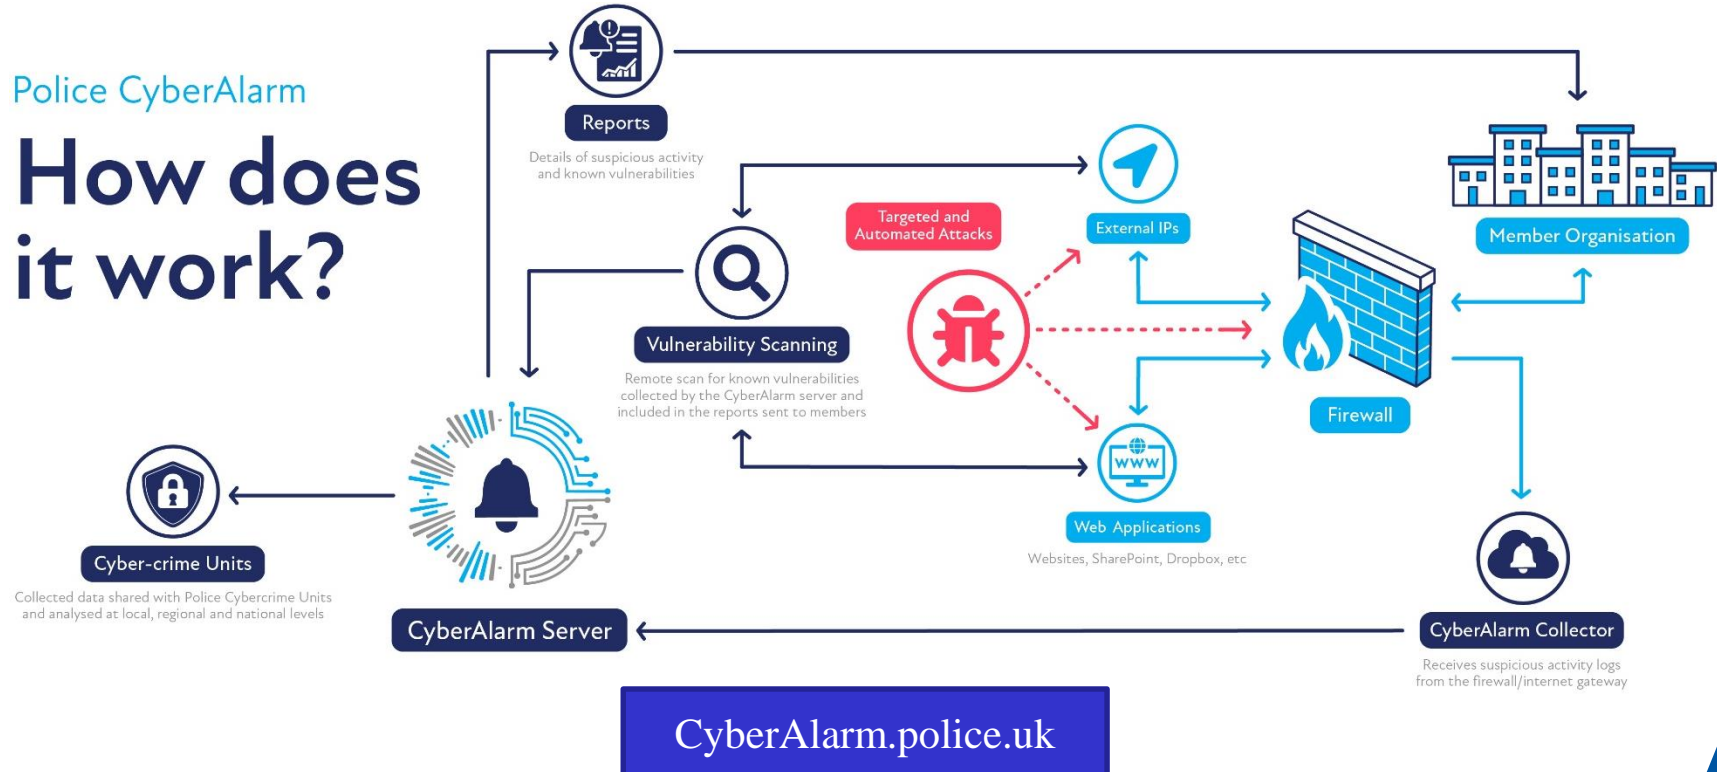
Police CyberAlarm

How does it work?

Reports

Details of suspicious activity and known vulnerabilities

Targeted and Automated Attacks

External IPs

Member Organisation

Vulnerability Scanning

Remote scan for known vulnerabilities collected by the CyberAlarm server and included in the reports sent to members

Firewall

Web Applications

Websites, SharePoint, Dropbox, etc

Cyber-crime Units

Collected data shared with Police Cybercrime Units and analysed at local, regional and national levels

CyberAlarm Server

CyberAlarm Collector

Receives suspicious activity logs from the firewall/internet gateway

CyberAlarm.police.uk